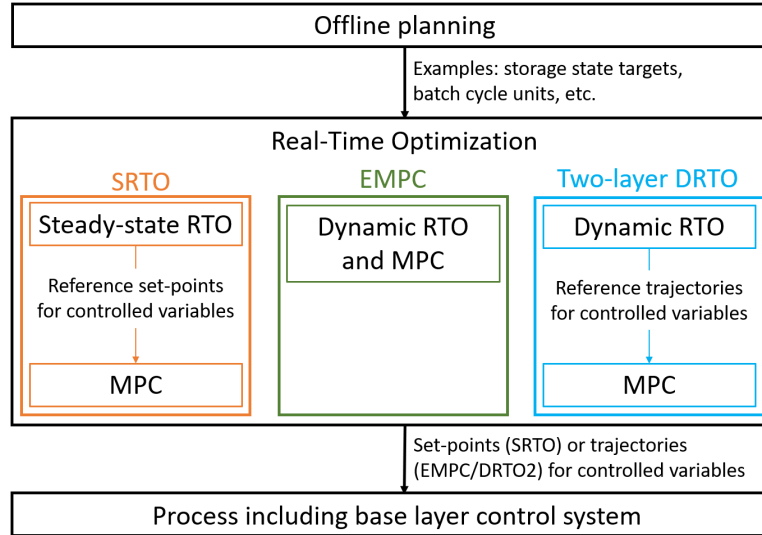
Offline planning

Examples: storage state targets, batch cycle units, etc.

Real-Time Optimization

SRTO

Steady-state RTO

Reference set-points for controlled variables

MPC

EMPC

Dynamic RTO and MPC

Two-layer DRTO

Dynamic RTO

Reference trajectories for controlled variables

MPC

Set-points (SRTO) or trajectories (EMPC/DRTO2) for controlled variables

Process including base layer control system